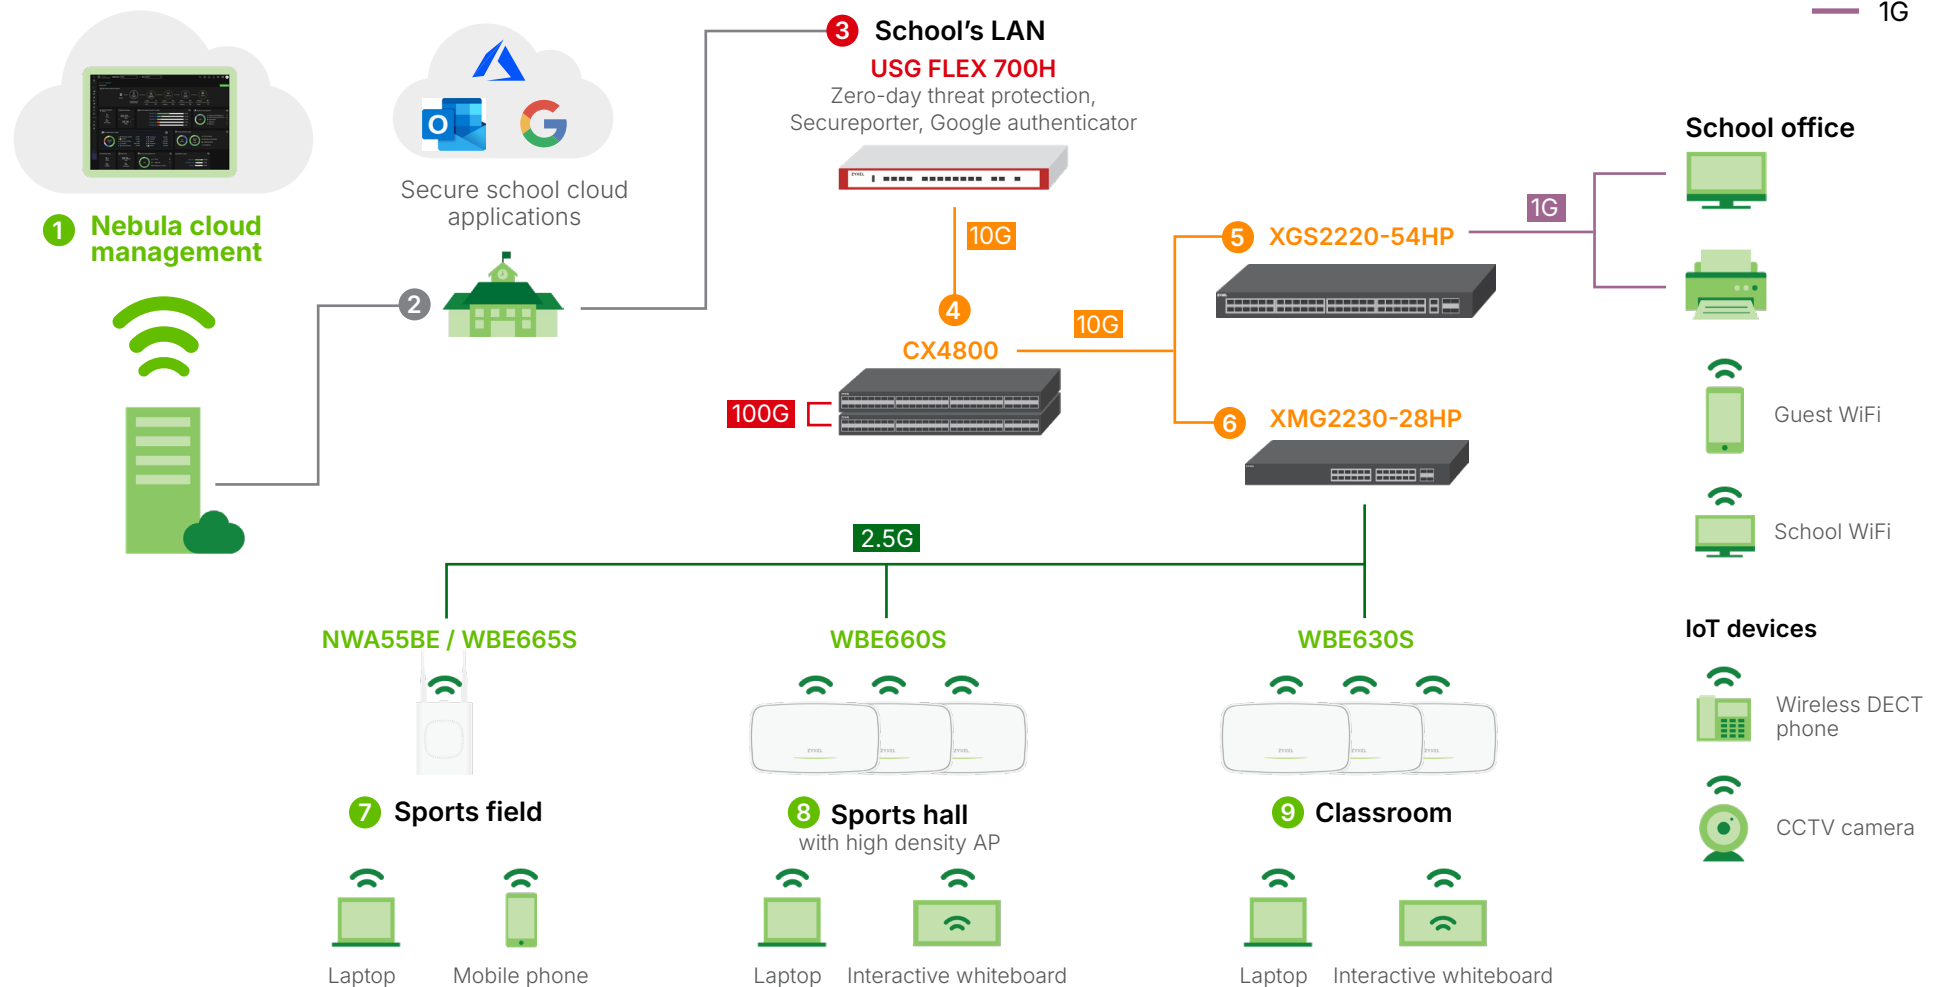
1G

1 Nebula cloud management

Secure school cloud applications

2

3 School's LAN
USG FLEX 700H
Zero-day threat protection, Secureporter, Google authenticator

10G

4
CX4800

100G

10G

5 XGS2220-54HP

1G

6 XMG2230-28HP

School office

Guest WiFi

School WiFi

IoT devices

Wireless DECT phone

CCTV camera

2.5G

NWA55BE / WBE665S

WBE660S

WBE630S

7 Sports field

8 Sports hall
with high density AP

9 Classroom

Laptop

Mobile phone

Laptop

Interactive whiteboard

Laptop

Interactive whiteboard